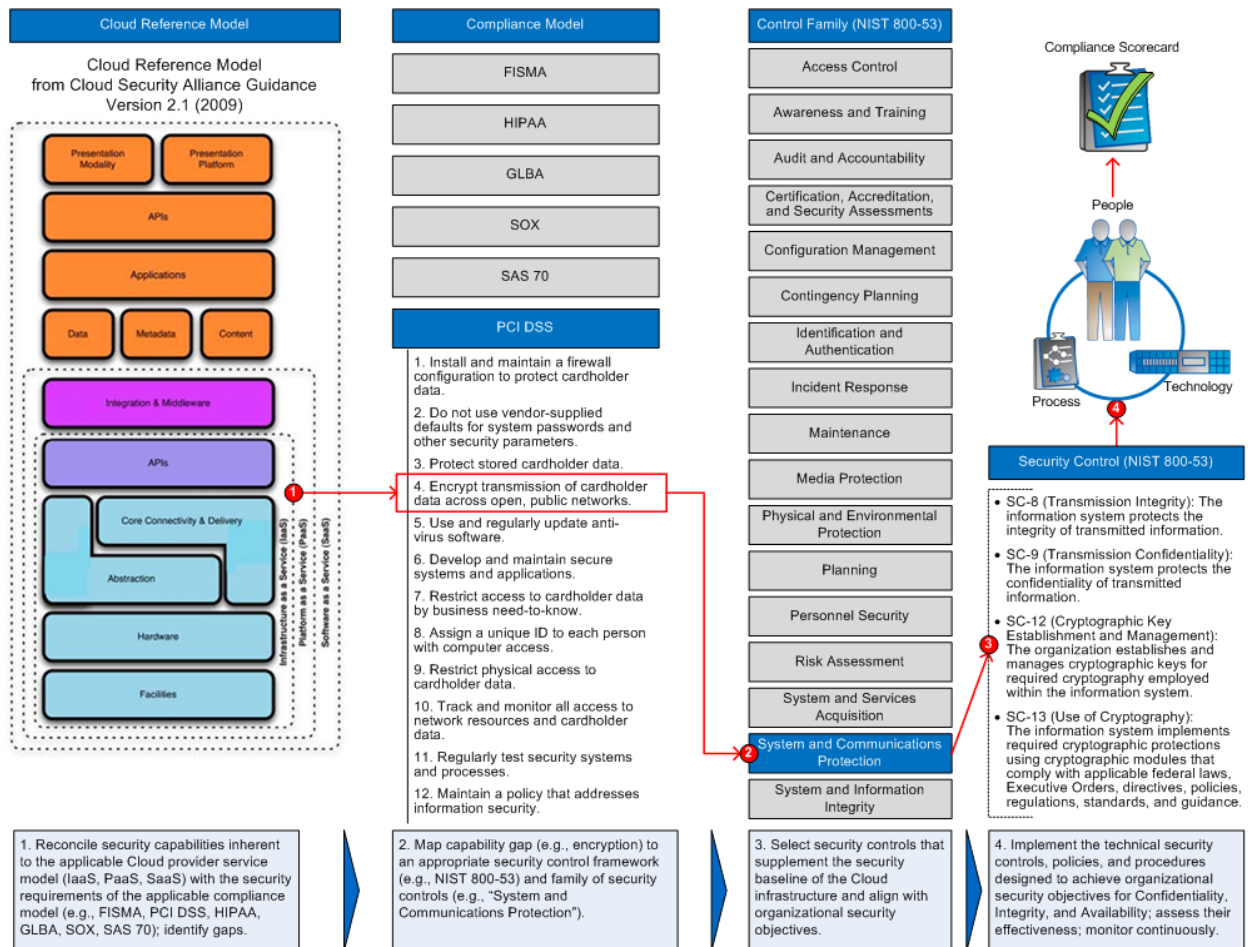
Cloud Reference Model

Cloud Reference Model from Cloud Security Alliance Guidance Version 2.1 (2009)

Presentation Modality

Presentation Platform

APIs

Applications

Data

Metadata

Content

Integration & Middleware

APIs

Core Connectivity & Delivery

Abstraction

Hardware

Facilities

Infrastructure as a Service (IaaS)

Platform as a Service (PaaS)

Software as a Service (SaaS)

1

Compliance Model

FISMA

HIPAA

GLBA

SOX

SAS 70

PCI DSS

1. Install and maintain a firewall configuration to protect cardholder data.

2. Do not use vendor-supplied defaults for system passwords and other security parameters.

3. Protect stored cardholder data.

4. Encrypt transmission of cardholder data across open, public networks.

5. Use and regularly update anti-virus software.

6. Develop and maintain secure systems and applications.

7. Restrict access to cardholder data by business need-to-know.

8. Assign a unique ID to each person with computer access.

9. Restrict physical access to cardholder data.

10. Track and monitor all access to network resources and cardholder data.

11. Regularly test security systems and processes.

12. Maintain a policy that addresses information security.

Control Family (NIST 800-53)

Access Control

Awareness and Training

Audit and Accountability

Certification, Accreditation, and Security Assessments

Configuration Management

Contingency Planning

Identification and Authentication

Incident Response

Maintenance

Media Protection

Physical and Environmental Protection

Planning

Personnel Security

Risk Assessment

System and Services Acquisition

2

System and Communications Protection

System and Information Integrity

Compliance Scorecard

People

Process

Technology

4

Security Control (NIST 800-53)

• SC-8 (Transmission Integrity): The information system protects the integrity of transmitted information.

• SC-9 (Transmission Confidentiality): The information system protects the confidentiality of transmitted information.

3

• SC-12 (Cryptographic Key Establishment and Management): The organization establishes and manages cryptographic keys for required cryptography employed within the information system.

• SC-13 (Use of Cryptography): The information system implements required cryptographic protections using cryptographic modules that comply with applicable federal laws, Executive Orders, directives, policies, regulations, standards, and guidance.

1. Reconcile security capabilities inherent to the applicable Cloud provider service model (IaaS, PaaS, SaaS) with the security requirements of the applicable compliance model (e.g., FISMA, PCI DSS, HIPAA, GLBA, SOX, SAS 70); identify gaps.

2. Map capability gap (e.g., encryption) to an appropriate security control framework (e.g., NIST 800-53) and family of security controls (e.g., "System and Communications Protection").

3. Select security controls that supplement the security baseline of the Cloud infrastructure and align with organizational security objectives.

4. Implement the technical security controls, policies, and procedures designed to achieve organizational security objectives for Confidentiality, Integrity, and Availability; assess their effectiveness; monitor continuously.